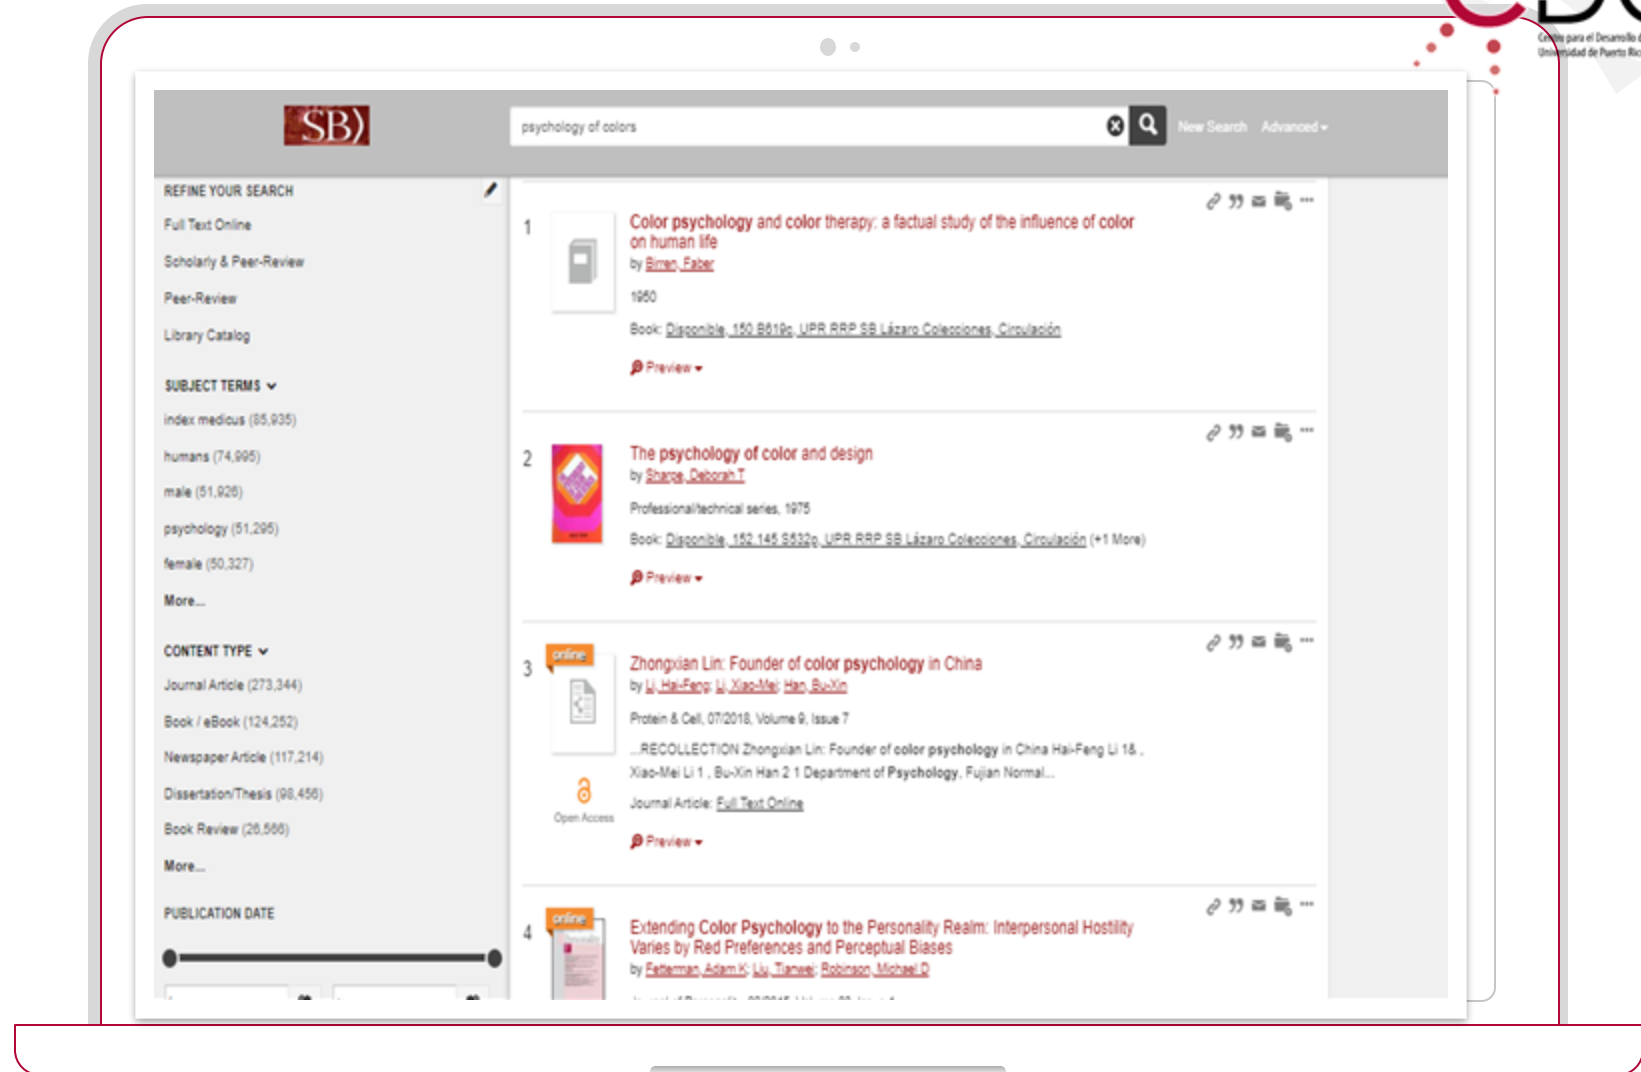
Centro para el Desarrollo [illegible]
Universidad de Puerto Ric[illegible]

SB)

psychology of colors

New Search Advanced

REFINE YOUR SEARCH
Full Text Online
Scholarly & Peer-Review
Peer-Review
Library Catalog

SUBJECT TERMS
index medicus (85,935)
humans (74,995)
male (51,926)
psychology (51,295)
female (50,327)
More...

CONTENT TYPE
Journal Article (273,344)
Book / eBook (124,252)
Newspaper Article (117,214)
Dissertation/Thesis (98,456)
Book Review (26,566)
More...

PUBLICATION DATE

1
Color psychology and color therapy: a factual study of the influence of color on human life
by Birren, Faber
1950
Book: Disponible, 150 B619c, UPR RRP SB Lázaro Colecciones, Circulación
Preview

2
The psychology of color and design
by Sharpe, Deborah T
Professional/technical series, 1975
Book: Disponible, 152.145 S532p, UPR RRP SB Lázaro Colecciones, Circulación (+1 More)
Preview

3
online
Zhongxian Lin: Founder of color psychology in China
by Li, Hai-Feng; Li, Xiao-Mei; Han, Bu-Xin
Protein & Cell, 07/2018, Volume 9, Issue 7
...RECOLLECTION Zhongxian Lin: Founder of color psychology in China Hai-Feng Li 1& , Xiao-Mei Li 1 , Bu-Xin Han 2 1 Department of Psychology, Fujian Normal...
Open Access
Journal Article: Full Text Online
Preview

4
online
Extending Color Psychology to the Personality Realm: Interpersonal Hostility Varies by Red Preferences and Perceptual Biases
by Fetterman, Adam K; Liu, Tianwei; Robinson, Michael D
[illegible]